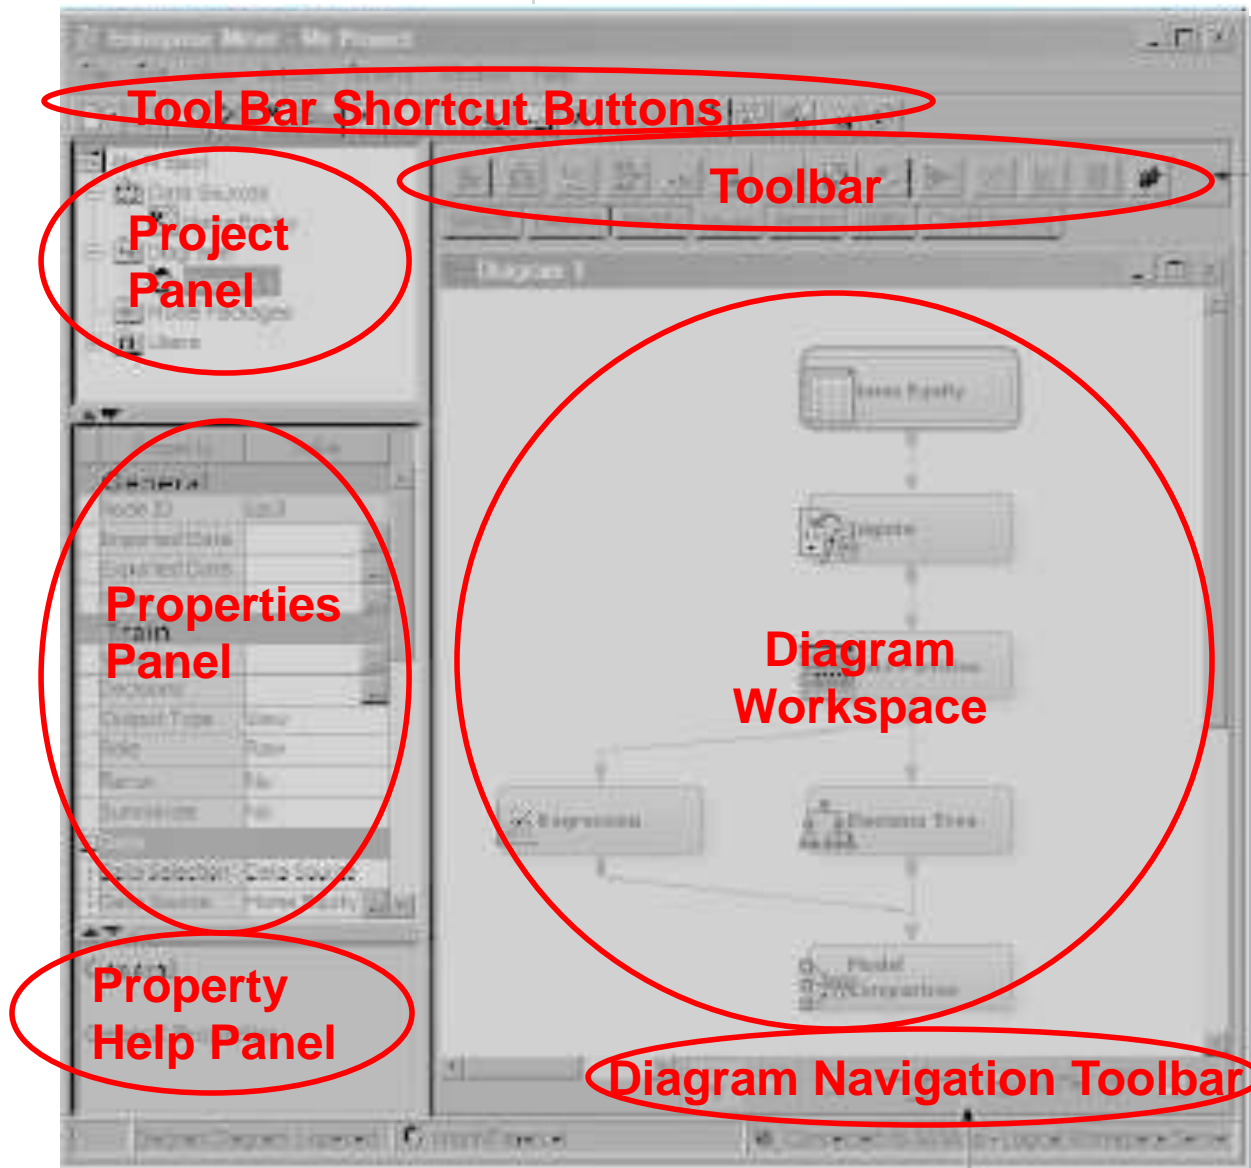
Enterprise Miner - My Project

Tool Bar Shortcut Buttons

Toolbar

Project Panel

Diagram 1

Properties Panel

General

Node ID

Train

Diagram Workspace

Expression

Decision Tree

Model Comparison

Property Help Panel

Diagram Navigation Toolbar